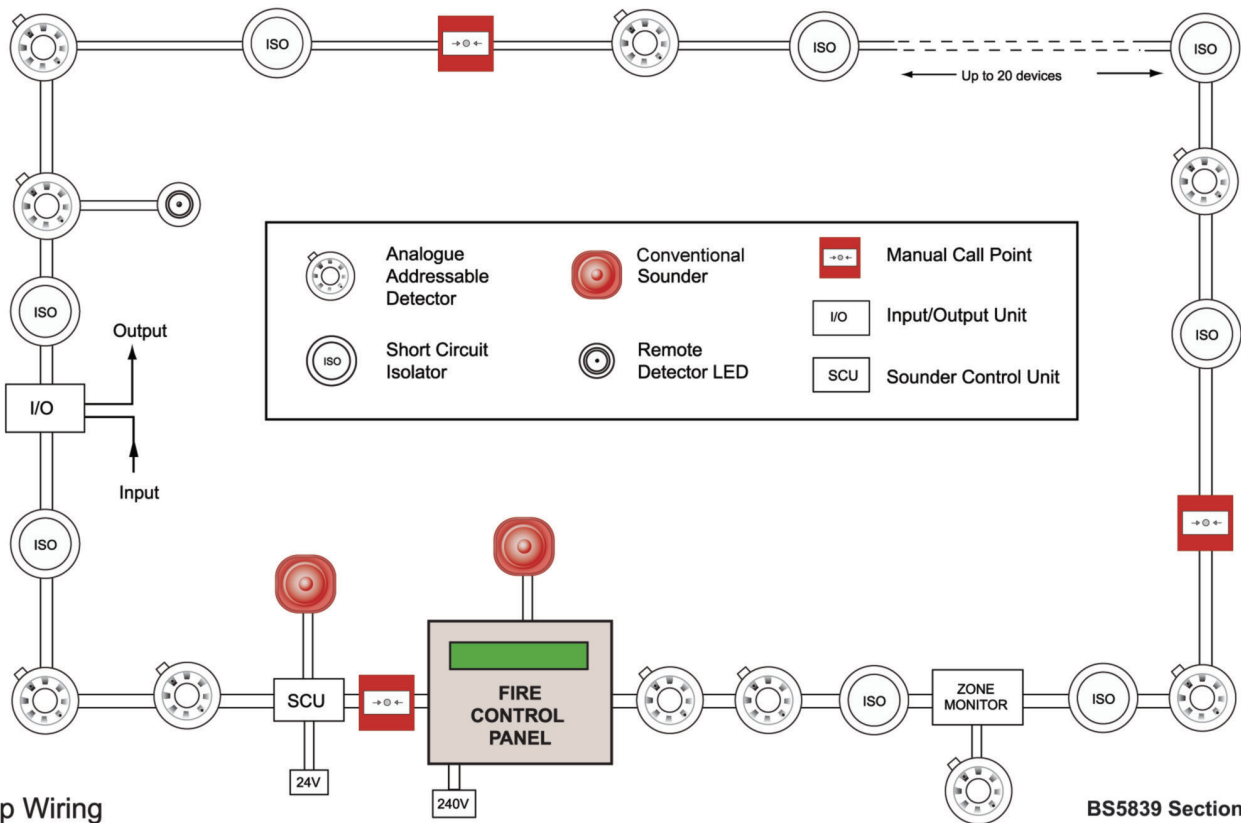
ISO

ISO

ISO

Up to 20 devices

Analogue Addressable Detector

Conventional Sounder

Manual Call Point

ISO

Output

I/O

Input/Output Unit

ISO

Short Circuit Isolator

ISO

Remote Detector LED

SCU

Sounder Control Unit

I/O

Input

ISO

FIRE CONTROL PANEL

SCU

ISO

ZONE MONITOR

ISO

24V

240V

p Wiring

BS5839 Section